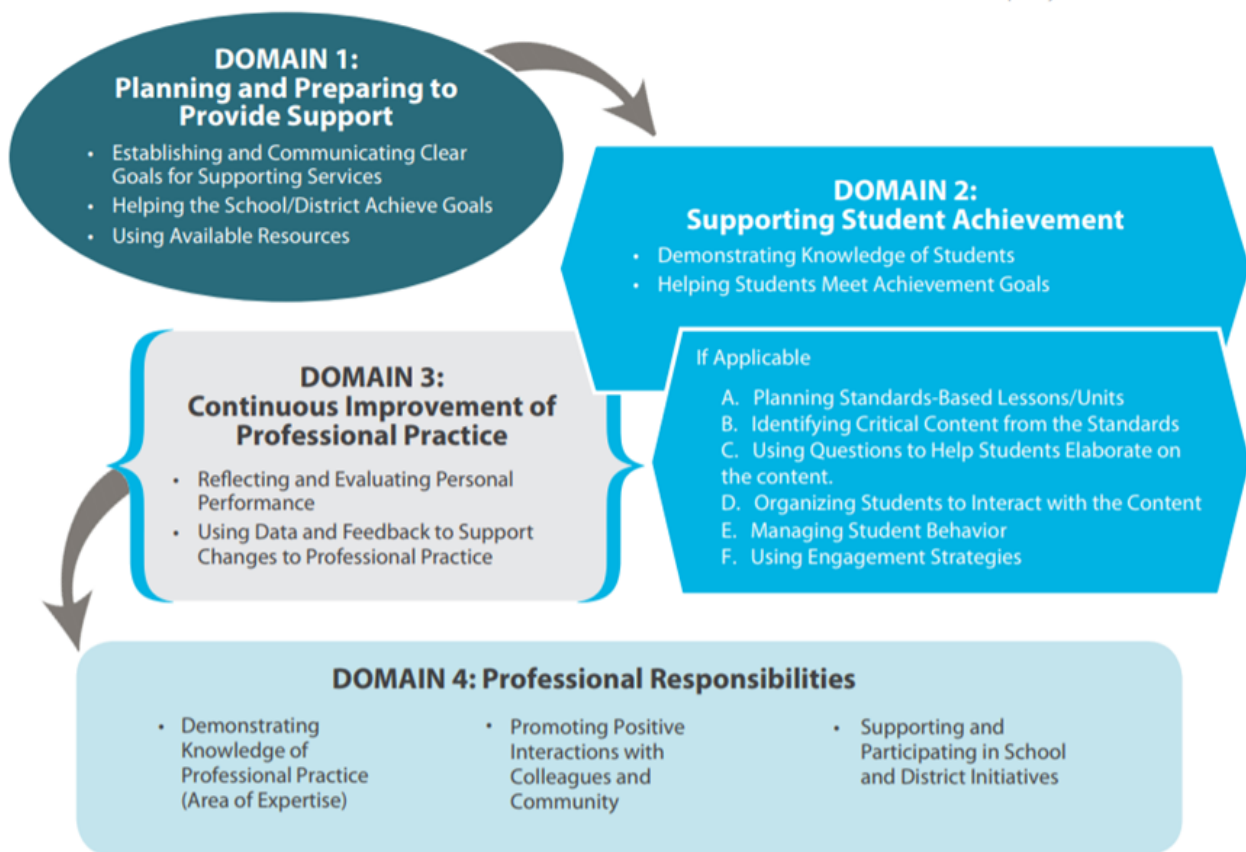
DOMAIN 1:
Planning and Preparing to Provide Support

- Establishing and Communicating Clear Goals for Supporting Services
- Helping the School/District Achieve Goals
- Using Available Resources

DOMAIN 2:
Supporting Student Achievement

- Demonstrating Knowledge of Students
- Helping Students Meet Achievement Goals

If Applicable

A. Planning Standards-Based Lessons/Units
B. Identifying Critical Content from the Standards
C. Using Questions to Help Students Elaborate on the content.
D. Organizing Students to Interact with the Content
E. Managing Student Behavior
F. Using Engagement Strategies

DOMAIN 3:
Continuous Improvement of Professional Practice

- Reflecting and Evaluating Personal Performance
- Using Data and Feedback to Support Changes to Professional Practice

DOMAIN 4: Professional Responsibilities

- Demonstrating Knowledge of Professional Practice (Area of Expertise)
- Promoting Positive Interactions with Colleagues and Community
- Supporting and Participating in School and District Initiatives